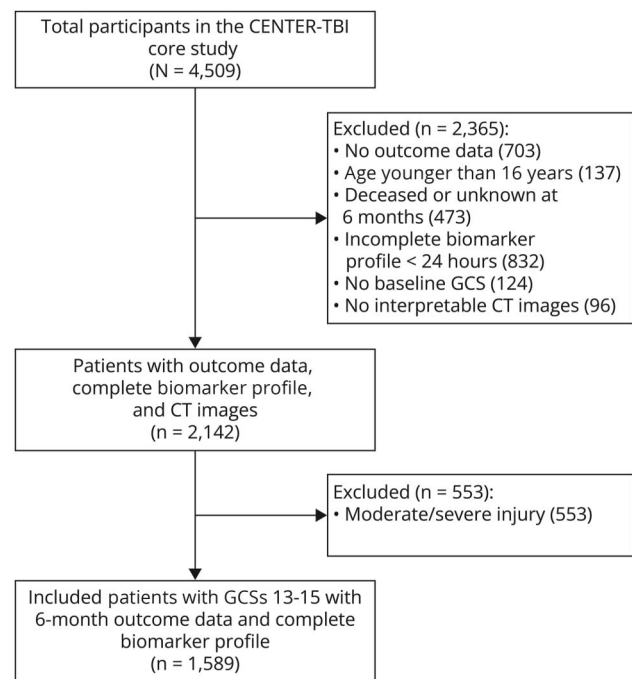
Total participants in the CENTER-TBI core study
(N = 4,509)

Excluded (n = 2,365):
• No outcome data (703)
• Age younger than 16 years (137)
• Deceased or unknown at 6 months (473)
• Incomplete biomarker profile < 24 hours (832)
• No baseline GCS (124)
• No interpretable CT images (96)

Patients with outcome data, complete biomarker profile, and CT images
(n = 2,142)

Excluded (n = 553):
• Moderate/severe injury (553)

Included patients with GCSs 13-15 with 6-month outcome data and complete biomarker profile
(n = 1,589)